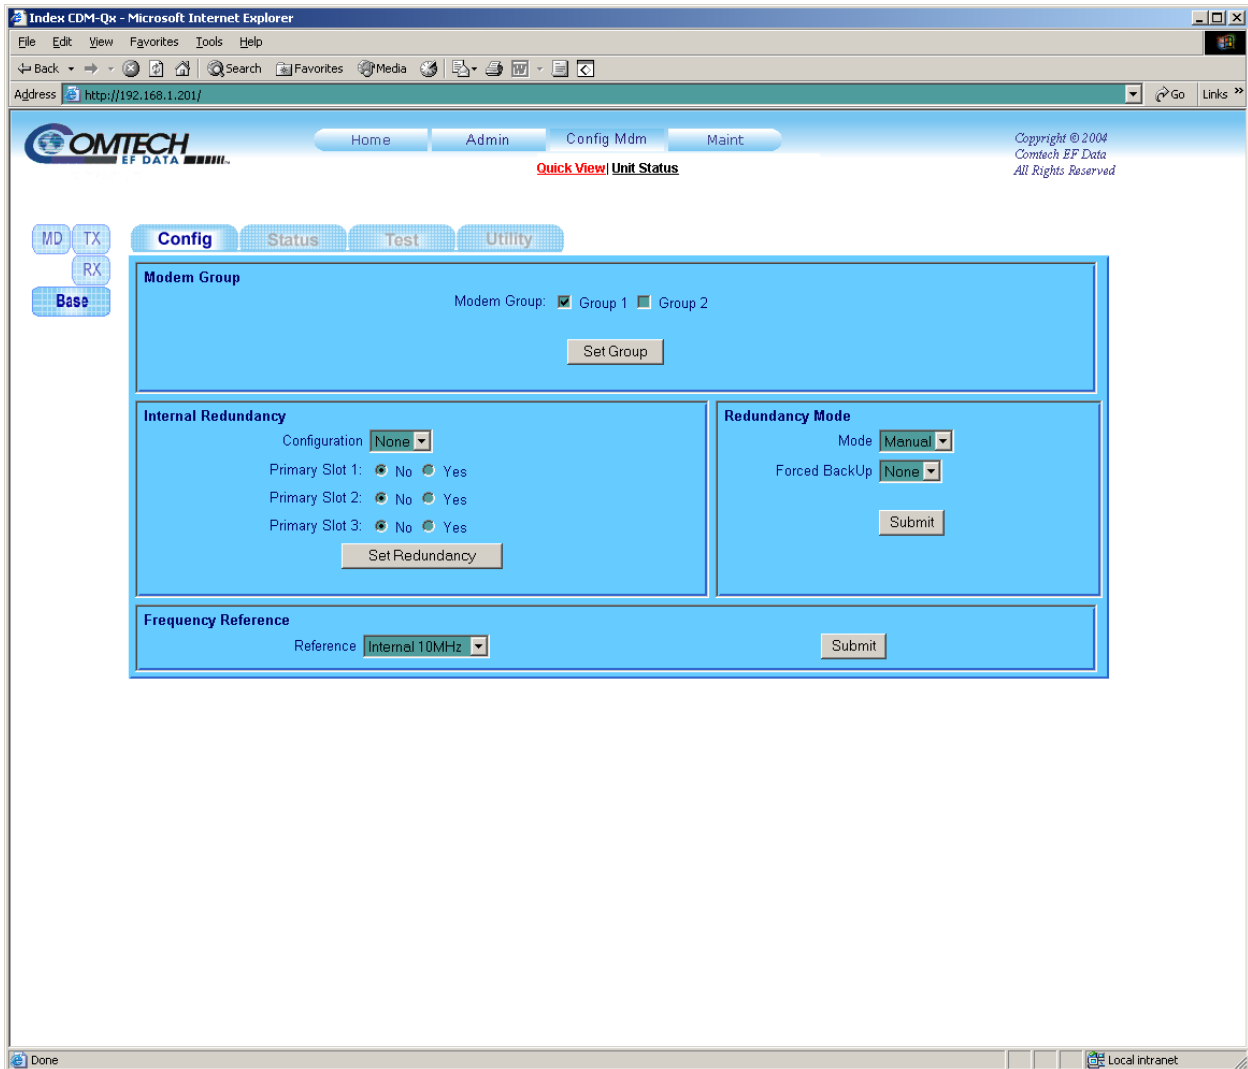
Index CDM-Qx - Microsoft Internet Explorer

File Edit View Favorites Tools Help

Back Search Favorites Media

Address http://192.168.1.201/ Go Links

COMTECH EF DATA

Home Admin Config Mdm Maint

Quick View | Unit Status

Copyright © 2004
Comtech EF Data
All Rights Reserved

MD TX
RX
Base

Config Status Test Utility

Modem Group

Modem Group: Group 1 Group 2

Set Group

Internal Redundancy

Configuration None

Primary Slot 1: No Yes

Primary Slot 2: No Yes

Primary Slot 3: No Yes

Set Redundancy

Redundancy Mode

Mode Manual

Forced BackUp None

Submit

Frequency Reference

Reference Internal 10MHz

Submit

Done Local intranet